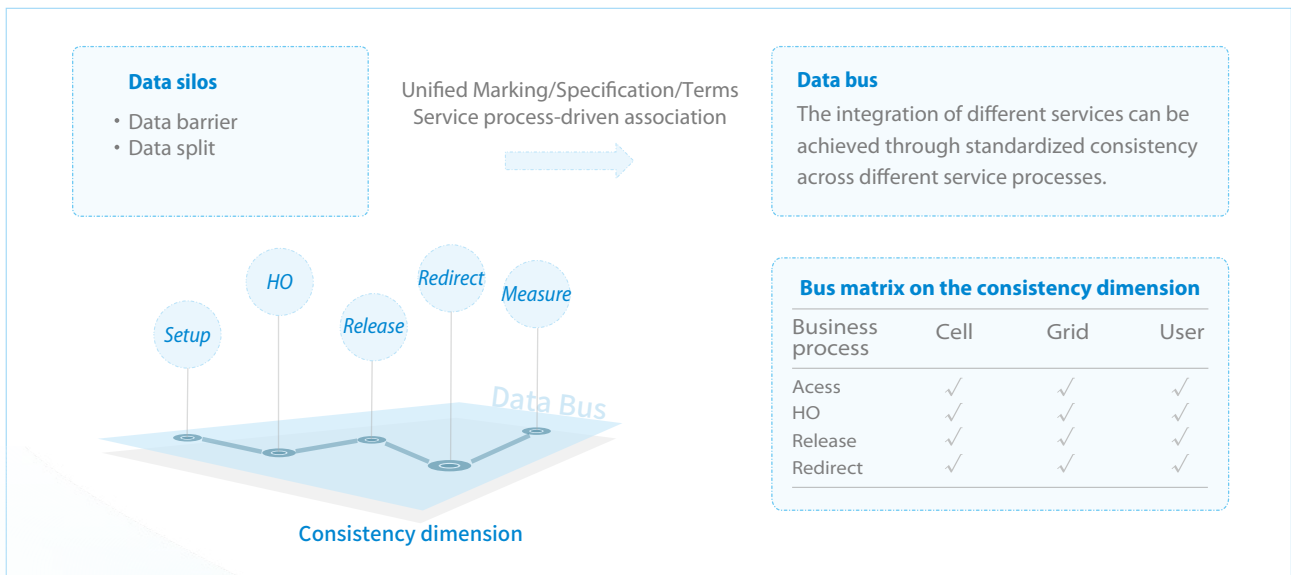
Data silos

- Data barrier
- Data split

Unified Marking/Specification/Terms
Service process-driven association

Data bus

The integration of different services can be achieved through standardized consistency across different service processes.

Setup

HO

Release

Redirect

Measure

Data Bus

Consistency dimension

Bus matrix on the consistency dimension

| Business process | Cell | Grid | User |
|---|---|---|---|
| Acess | √ | √ | √ |
| HO | √ | √ | √ |
| Release | √ | √ | √ |
| Redirect | √ | √ | √ |